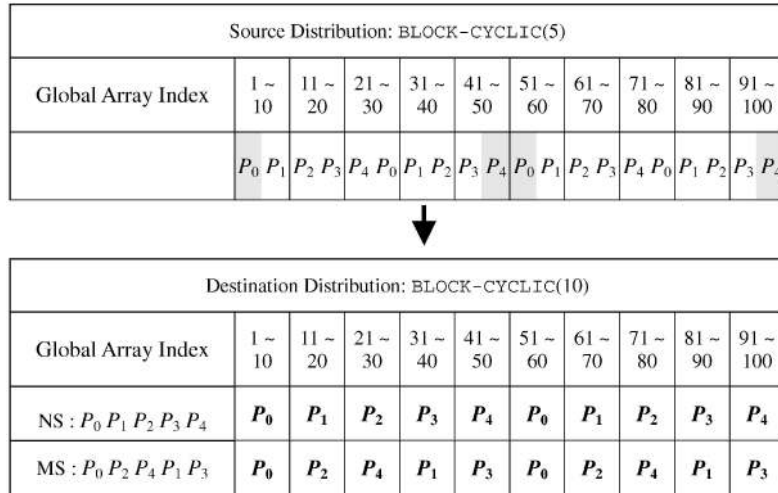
| Source Distribution: BLOCK-CYCLIC(5) | | | | | | | | | | |
|---|---|---|---|---|---|---|---|---|---|---|
| Global Array Index | 1 ~ 10 | 11 ~ 20 | 21 ~ 30 | 31 ~ 40 | 41 ~ 50 | 51 ~ 60 | 61 ~ 70 | 71 ~ 80 | 81 ~ 90 | 91 ~ 100 |
| | $P_0$ $P_1$ | $P_2$ $P_3$ | $P_4$ $P_0$ | $P_1$ $P_2$ | $P_3$ $P_4$ | $P_0$ $P_1$ | $P_2$ $P_3$ | $P_4$ $P_0$ | $P_1$ $P_2$ | $P_3$ $P_4$ |

| Destination Distribution: BLOCK-CYCLIC(10) | | | | | | | | | | |
|---|---|---|---|---|---|---|---|---|---|---|
| Global Array Index | 1 ~ 10 | 11 ~ 20 | 21 ~ 30 | 31 ~ 40 | 41 ~ 50 | 51 ~ 60 | 61 ~ 70 | 71 ~ 80 | 81 ~ 90 | 91 ~ 100 |
| NS : $P_0$ $P_1$ $P_2$ $P_3$ $P_4$ | $P_0$ | $P_1$ | $P_2$ | $P_3$ | $P_4$ | $P_0$ | $P_1$ | $P_2$ | $P_3$ | $P_4$ |
| MS : $P_0$ $P_2$ $P_4$ $P_1$ $P_3$ | $P_0$ | $P_2$ | $P_4$ | $P_1$ | $P_3$ | $P_0$ | $P_2$ | $P_4$ | $P_1$ | $P_3$ |